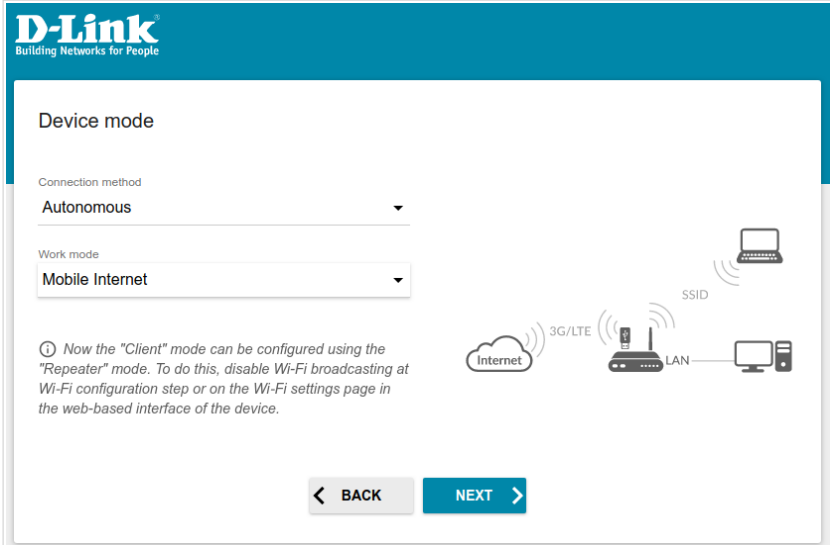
D-Link®
Building Networks for People

Device mode

Connection method
Autonomous

Work mode
Mobile Internet

ⓘ Now the "Client" mode can be configured using the "Repeater" mode. To do this, disable Wi-Fi broadcasting at Wi-Fi configuration step or on the Wi-Fi settings page in the web-based interface of the device.

SSID
3G/LTE
Internet
LAN

BACK
NEXT